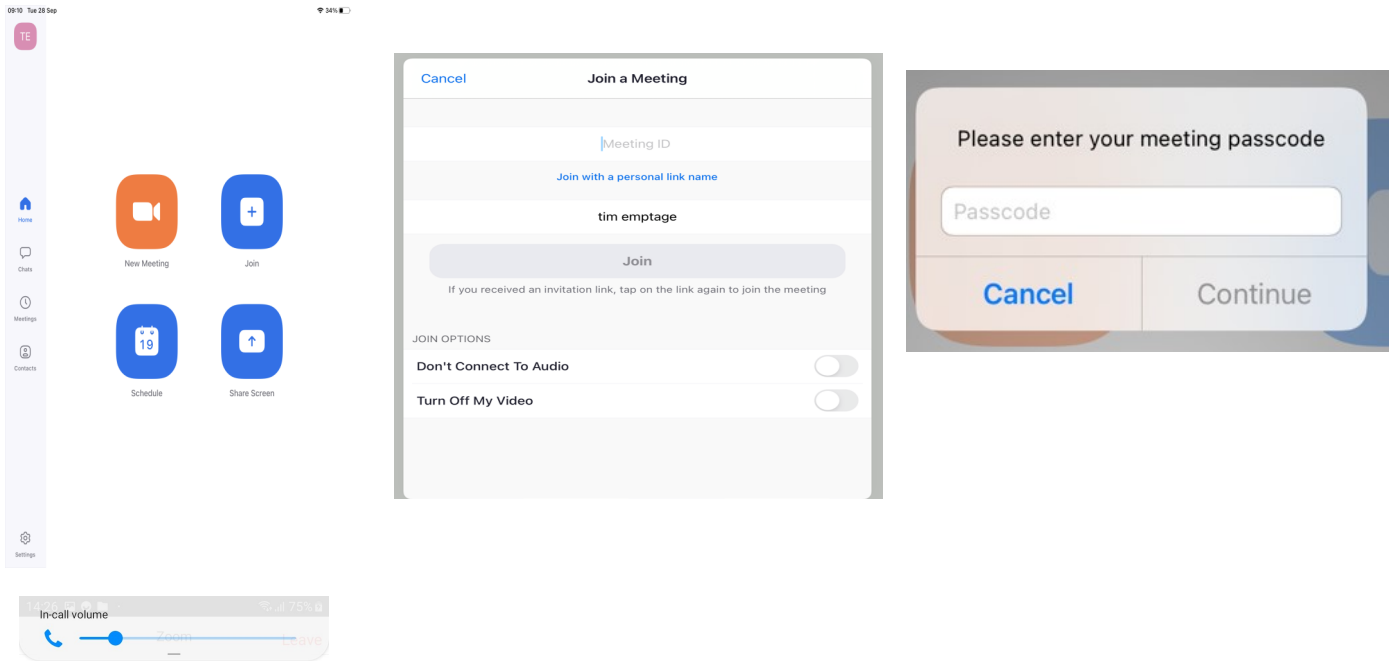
09:10 Tue 28 Sep
34%

TE

Home
Chats
Meetings
Contacts
Settings

New Meeting
Join
19
Schedule
Share Screen

In-call volume
75%
Zoom
Leave

Cancel
Join a Meeting
Meeting ID
Join with a personal link name
tim emptage
Join
If you received an invitation link, tap on the link again to join the meeting
JOIN OPTIONS
Don't Connect To Audio
Turn Off My Video

Please enter your meeting passcode
Passcode
Cancel
Continue